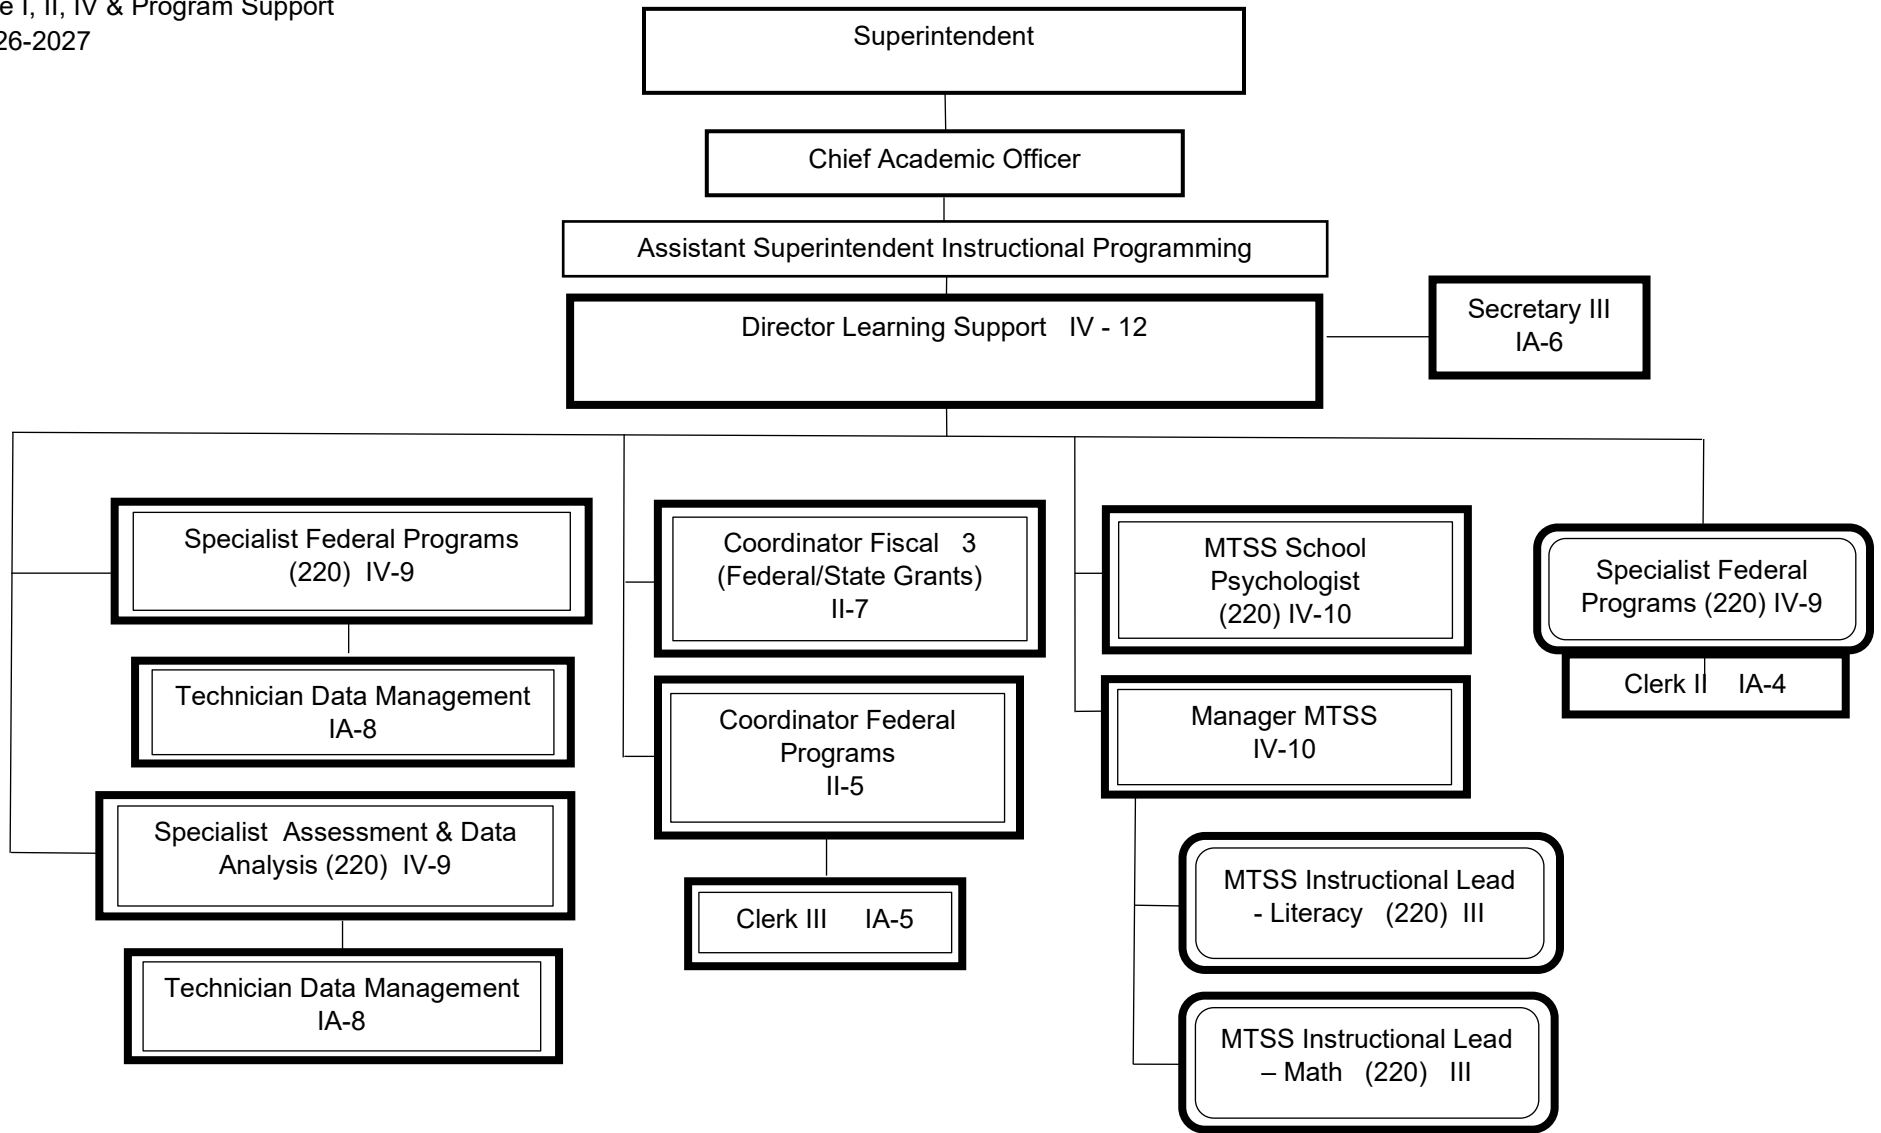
e I, II, IV & Program Support
26-2027

Superintendent

Chief Academic Officer

Assistant Superintendent Instructional Programming

Director Learning Support IV - 12

Secretary III
IA-6

Specialist Federal Programs
(220) IV-9

Technician Data Management
IA-8

Specialist Assessment & Data Analysis (220) IV-9

Technician Data Management
IA-8

Coordinator Fiscal 3
(Federal/State Grants)
II-7

Coordinator Federal Programs
II-5

Clerk III IA-5

MTSS School Psychologist
(220) IV-10

Manager MTSS
IV-10

MTSS Instructional Lead - Literacy (220) III

MTSS Instructional Lead – Math (220) III

Specialist Federal Programs (220) IV-9

Clerk II IA-4